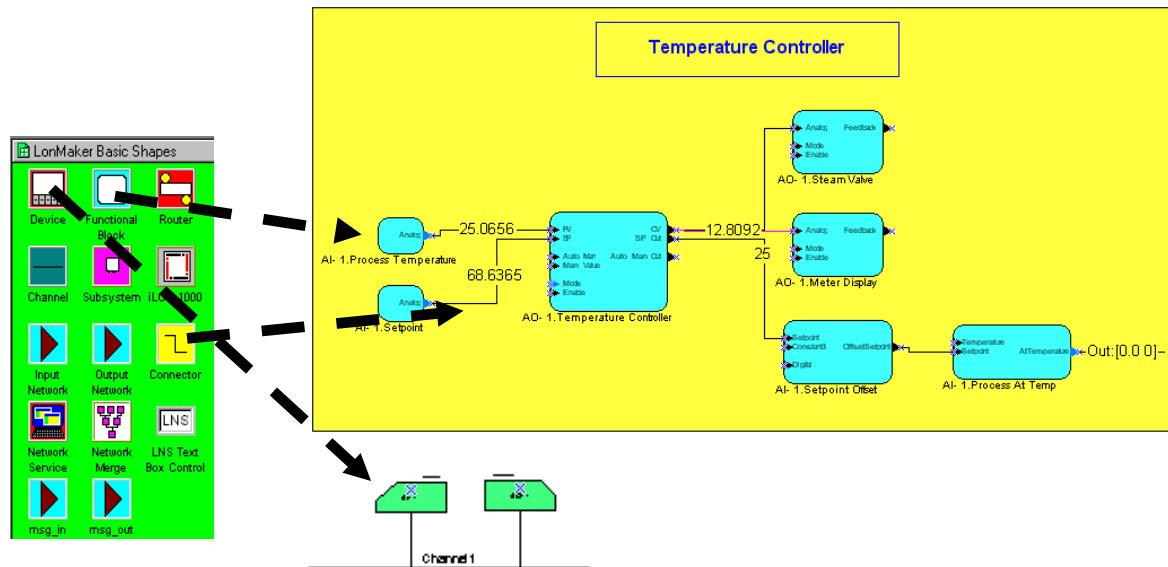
LonMaker Basic Shapes

Device
Functional Block
Router
Channel
Subsystem
iLON 1000
Input Network
Output Network
Connector
Network Service
Network Merge
LNS
LNS Text Box Control
msg_in
msg_out

Temperature Controller

Analog
AI- 1.Process Temperature
25.0656
Analog
AI- 1.Setpoint
68.6365
PV
SP
Auto Man
Man Value
Mode
Enable
CV
SP Out
Auto Man Out
AO- 1.Temperature Controller
12.8092
25
Analog
Mode
Enable
Feedback
AO- 1.Steam Valve
Analog
Mode
Enable
Feedback
AO- 1.Meter Display
Setpoint
Constant
Digital
OffsetSetpoint
AI- 1.Setpoint Offset
Temperature
Setpoint
AtTemperature
AI- 1.Process At Temp
Out:[0.0 0]

Channel 1